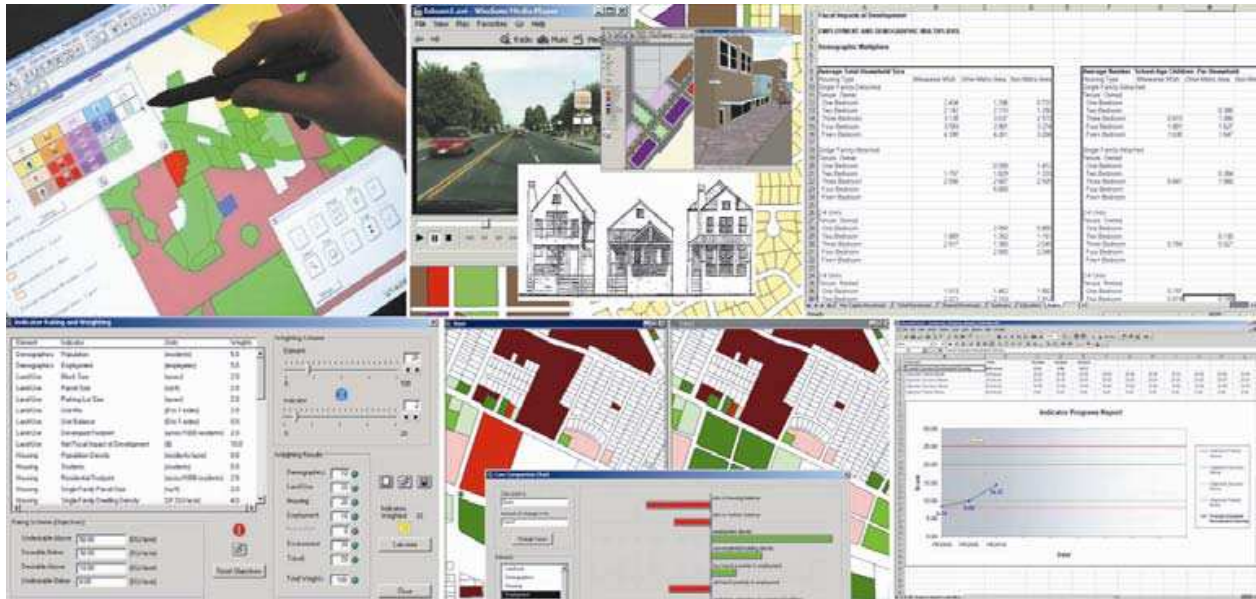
Windows Media Player
File View Play Favorites Tools Help
Radio Music

Fiscal Impacts of Development
EMPLOYMENT AND DEMOGRAPHIC MULTIPLIERS
Demographic Multipliers

Average Total Household Size
Average Number School-Age Children Per Household

Single Family Detached
One Bedroom
Two Bedroom
Three Bedroom
Four Bedroom
Five+ Bedroom

Indicator Scaling and Weighting
Element Indicator Units Weights
Demographics Population (residents)
Demographics Employment (employees)
LandUse Block Size
LandUse Parcel Size
LandUse Parking Lot Size
LandUse Use Mix
LandUse Use Balance
LandUse Developed Footprint
LandUse Net Fiscal Impact of Development
Housing Population Density
Housing Students
Housing Residential Footprint
Housing Single Family Parcel Size
Housing Single Family Dwelling Density

Weighting Scheme
Element
Indicator

Weighting Results
Demographics
LandUse
Housing
Employment
Environment
Travel
Total Weight 100

Indicator Weighted
Calculate
Reset Objectives
Close

Scoring Scheme (Objectives)
Undesirable Above
Desirable Above
Desirable Below
Undesirable Below

Case Comparison Chart

Indicator Progress Report